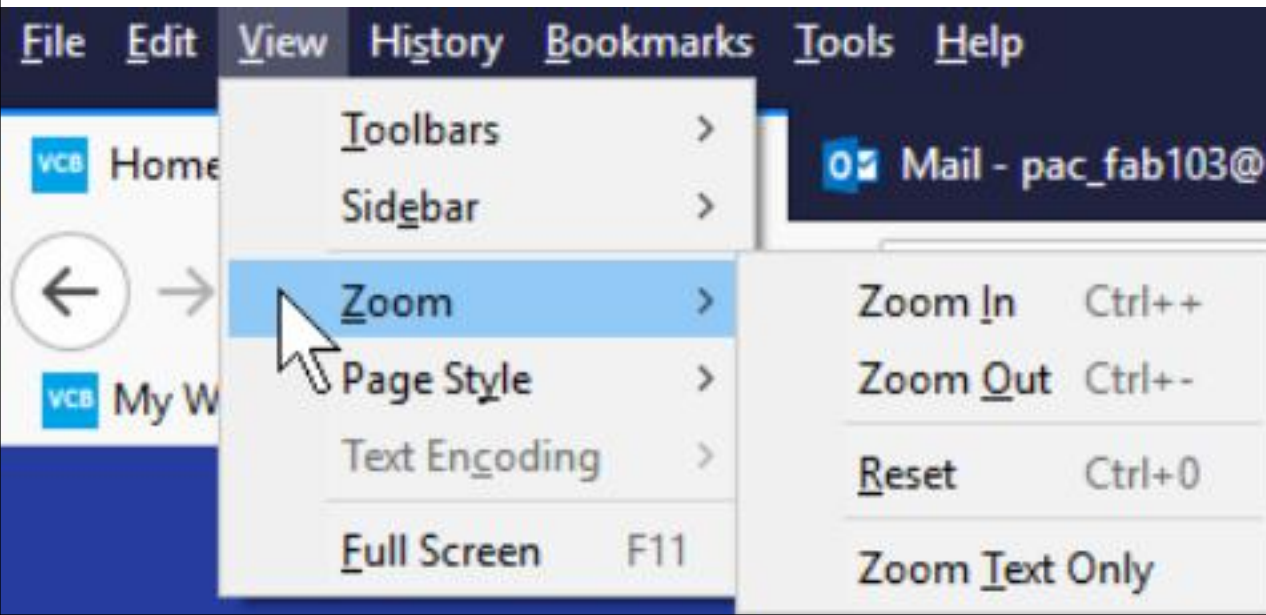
File Edit View History Bookmarks Tools Help

VCB Home

O Mail - pac_fab103@

VCB My W

Toolbars >
Sidebar >
Zoom >
Page Style >
Text Encoding >
Full Screen F11

Zoom In Ctrl++
Zoom Out Ctrl+-
Reset Ctrl+0
Zoom Text Only